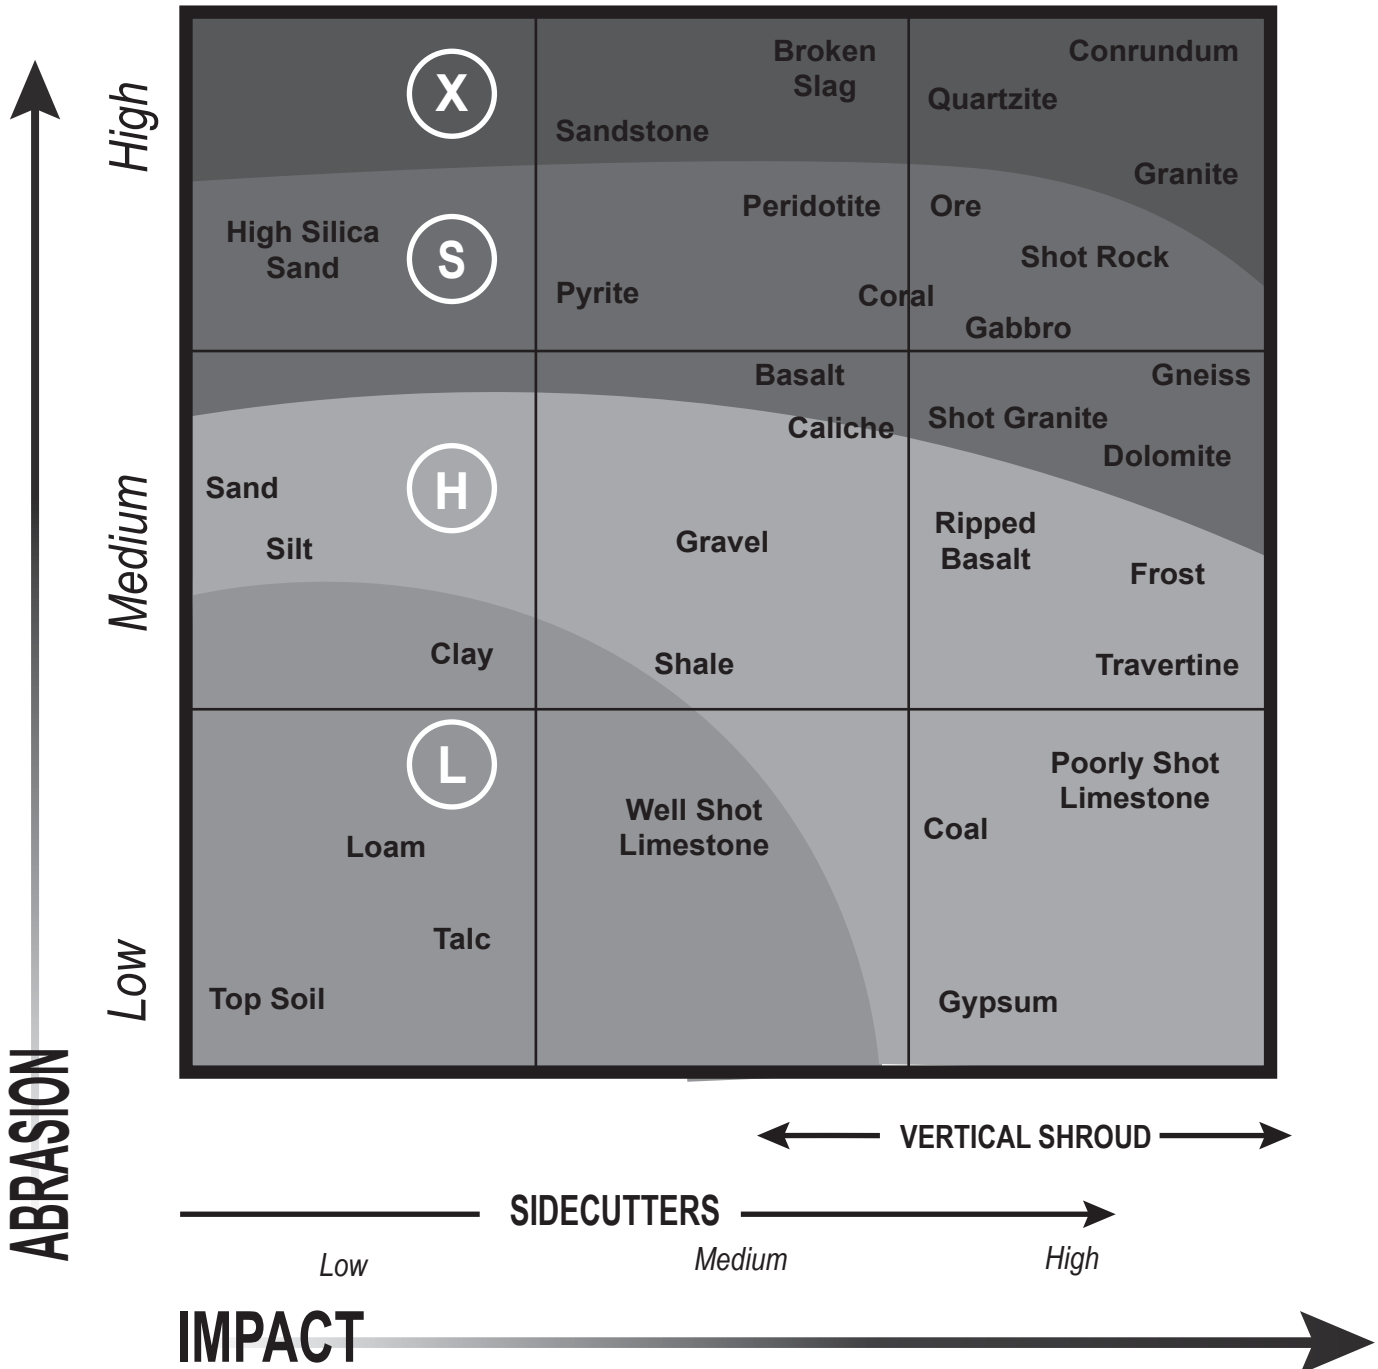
High
Medium
Low
ABRASION

X
Broken Slag
Conrundum
Quartzite
Sandstone
Granite
High Silica Sand
S
Peridotite
Ore
Shot Rock
Pyrite
Coral
Gabbro
Basalt
Gneiss
Caliche
Shot Granite
Dolomite
Sand
H
Silt
Gravel
Ripped Basalt
Frost
Clay
Shale
Travertine
L
Poorly Shot Limestone
Well Shot Limestone
Coal
Loam
Talc
Top Soil
Gypsum

VERTICAL SHROUD
SIDECUTTERS
Low
Medium
High
IMPACT